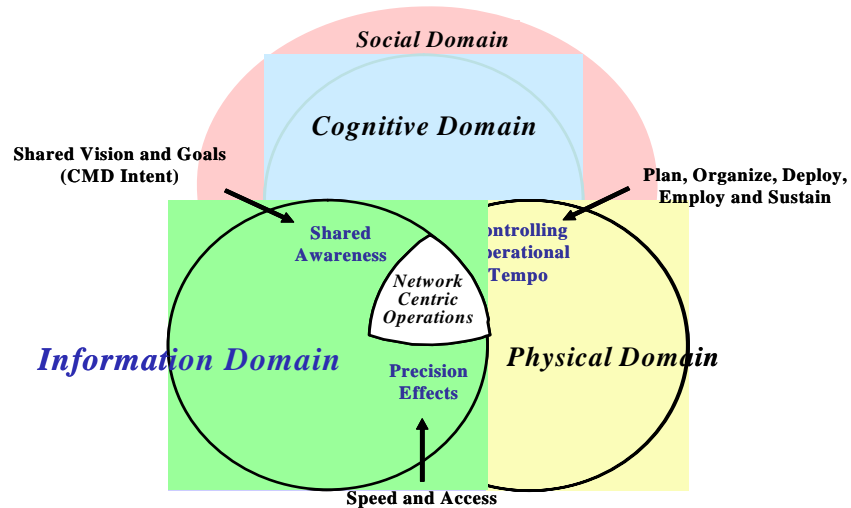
Social Domain

Cognitive Domain

Shared Vision and Goals (CMD Intent)

Plan, Organize, Deploy, Employ and Sustain

Shared Awareness

ontrolling perational Tempo

Network Centric Operations

Information Domain

Precision Effects

Physical Domain

Speed and Access